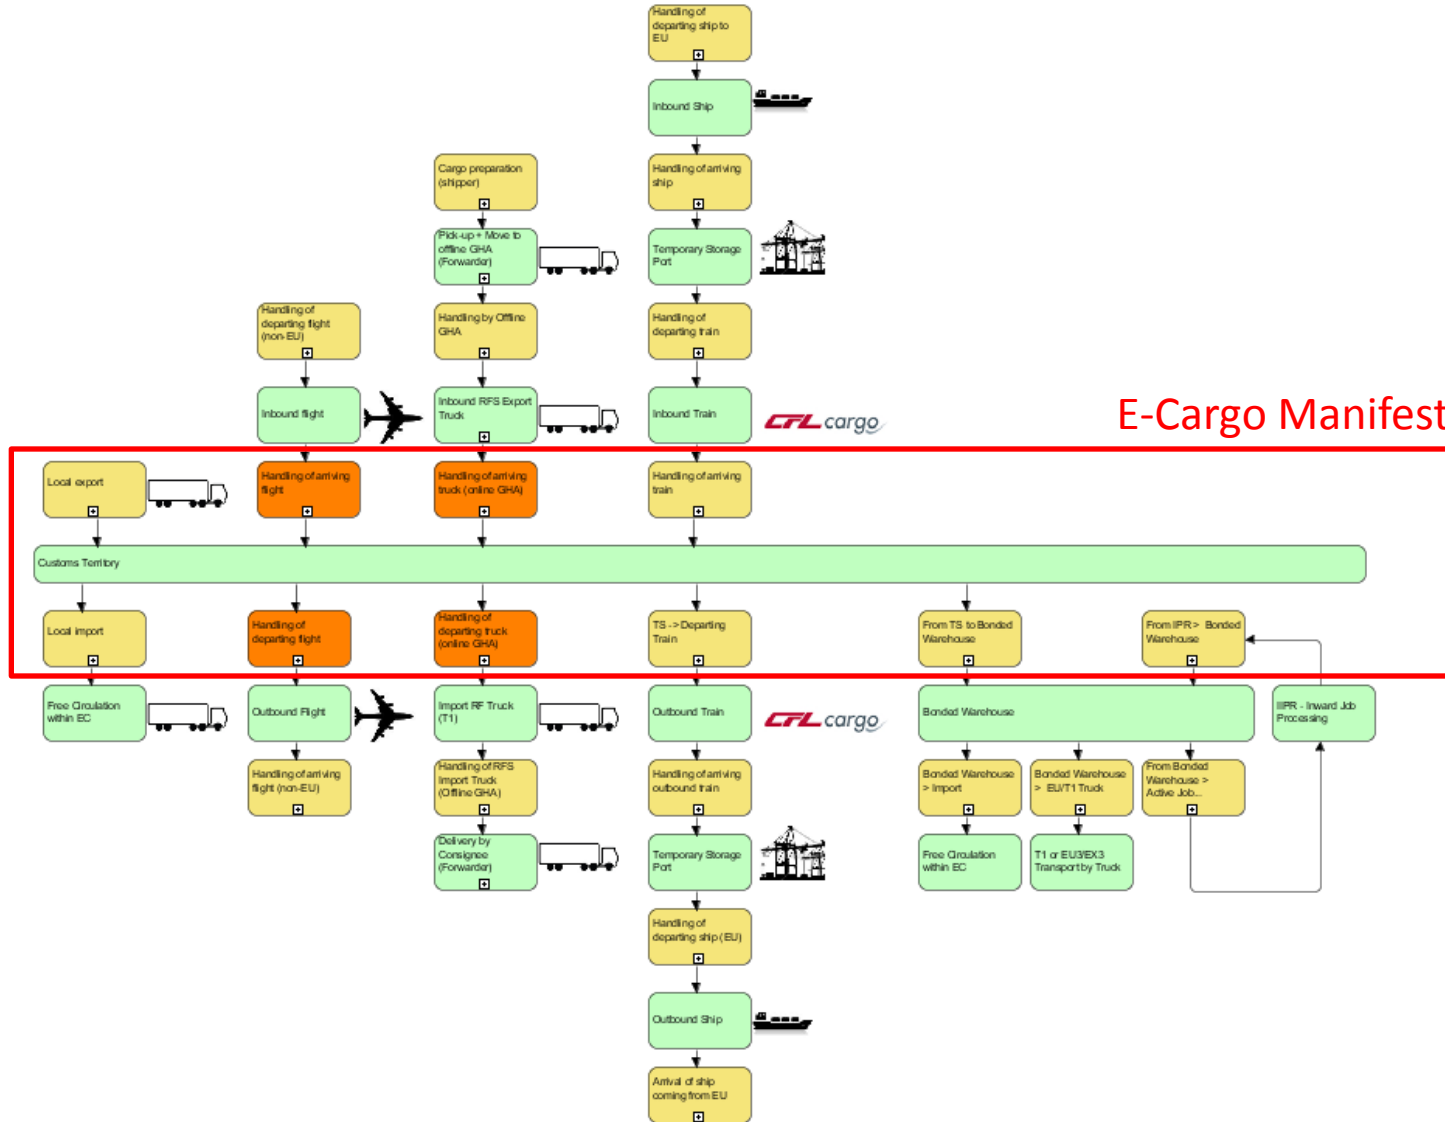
Handling of departing ship to EU

Inbound Ship

Handling of arriving ship

Temporary Storage Port

Handling of departing train

Inbound Train

CFL cargo

Cargo preparation (shipper)

Pick-up + Move to offline GHA (Forwarder)

Handling by Offline GHA

Inbound RFS Export Truck

Handling of departing flight (non-EU)

Inbound flight

E-Cargo Manifest

Local export

Handling of arriving flight

Handling of arriving truck (online GHA)

Handling of arriving train

Customs Territory

Local import

Handling of departing flight

Handling of departing truck (online GHA)

TS -> Departing Train

From TS to Bonded Warehouse

From IPR > Bonded Warehouse

Free Circulation within EC

Outbound Flight

Import RF Truck (T1)

Outbound Train

CFL cargo

Bonded Warehouse

IIPR - Inward Job Processing

Handling of arriving flight (non-EU)

Handling of RFS Import Truck (Offline GHA)

Handling of arriving outbound train

Bonded Warehouse > Import

Bonded Warehouse > EU/T1 Truck

From Bonded Warehouse > Active Job...

Delivery by Consignee (Forwarder)

Temporary Storage Port

Free Circulation within EC

T1 or EU3/EX3 Transport by Truck

Handling of departing ship (EU)

Outbound Ship

Arrival of ship coming from EU